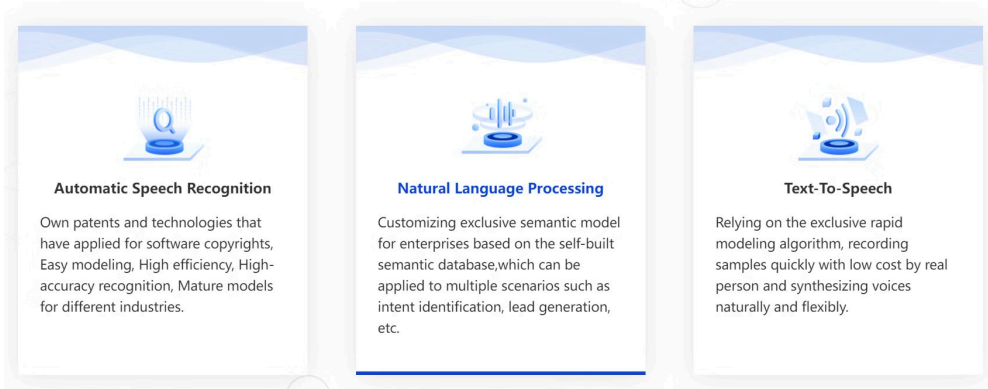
Automatic Speech Recognition

Own patents and technologies that have applied for software copyrights, Easy modeling, High efficiency, High-accuracy recognition, Mature models for different industries.

Natural Language Processing

Customizing exclusive semantic model for enterprises based on the self-built semantic database,which can be applied to multiple scenarios such as intent identification, lead generation, etc.

Text-To-Speech

Relying on the exclusive rapid modeling algorithm, recording samples quickly with low cost by real person and synthesizing voices naturally and flexibly.